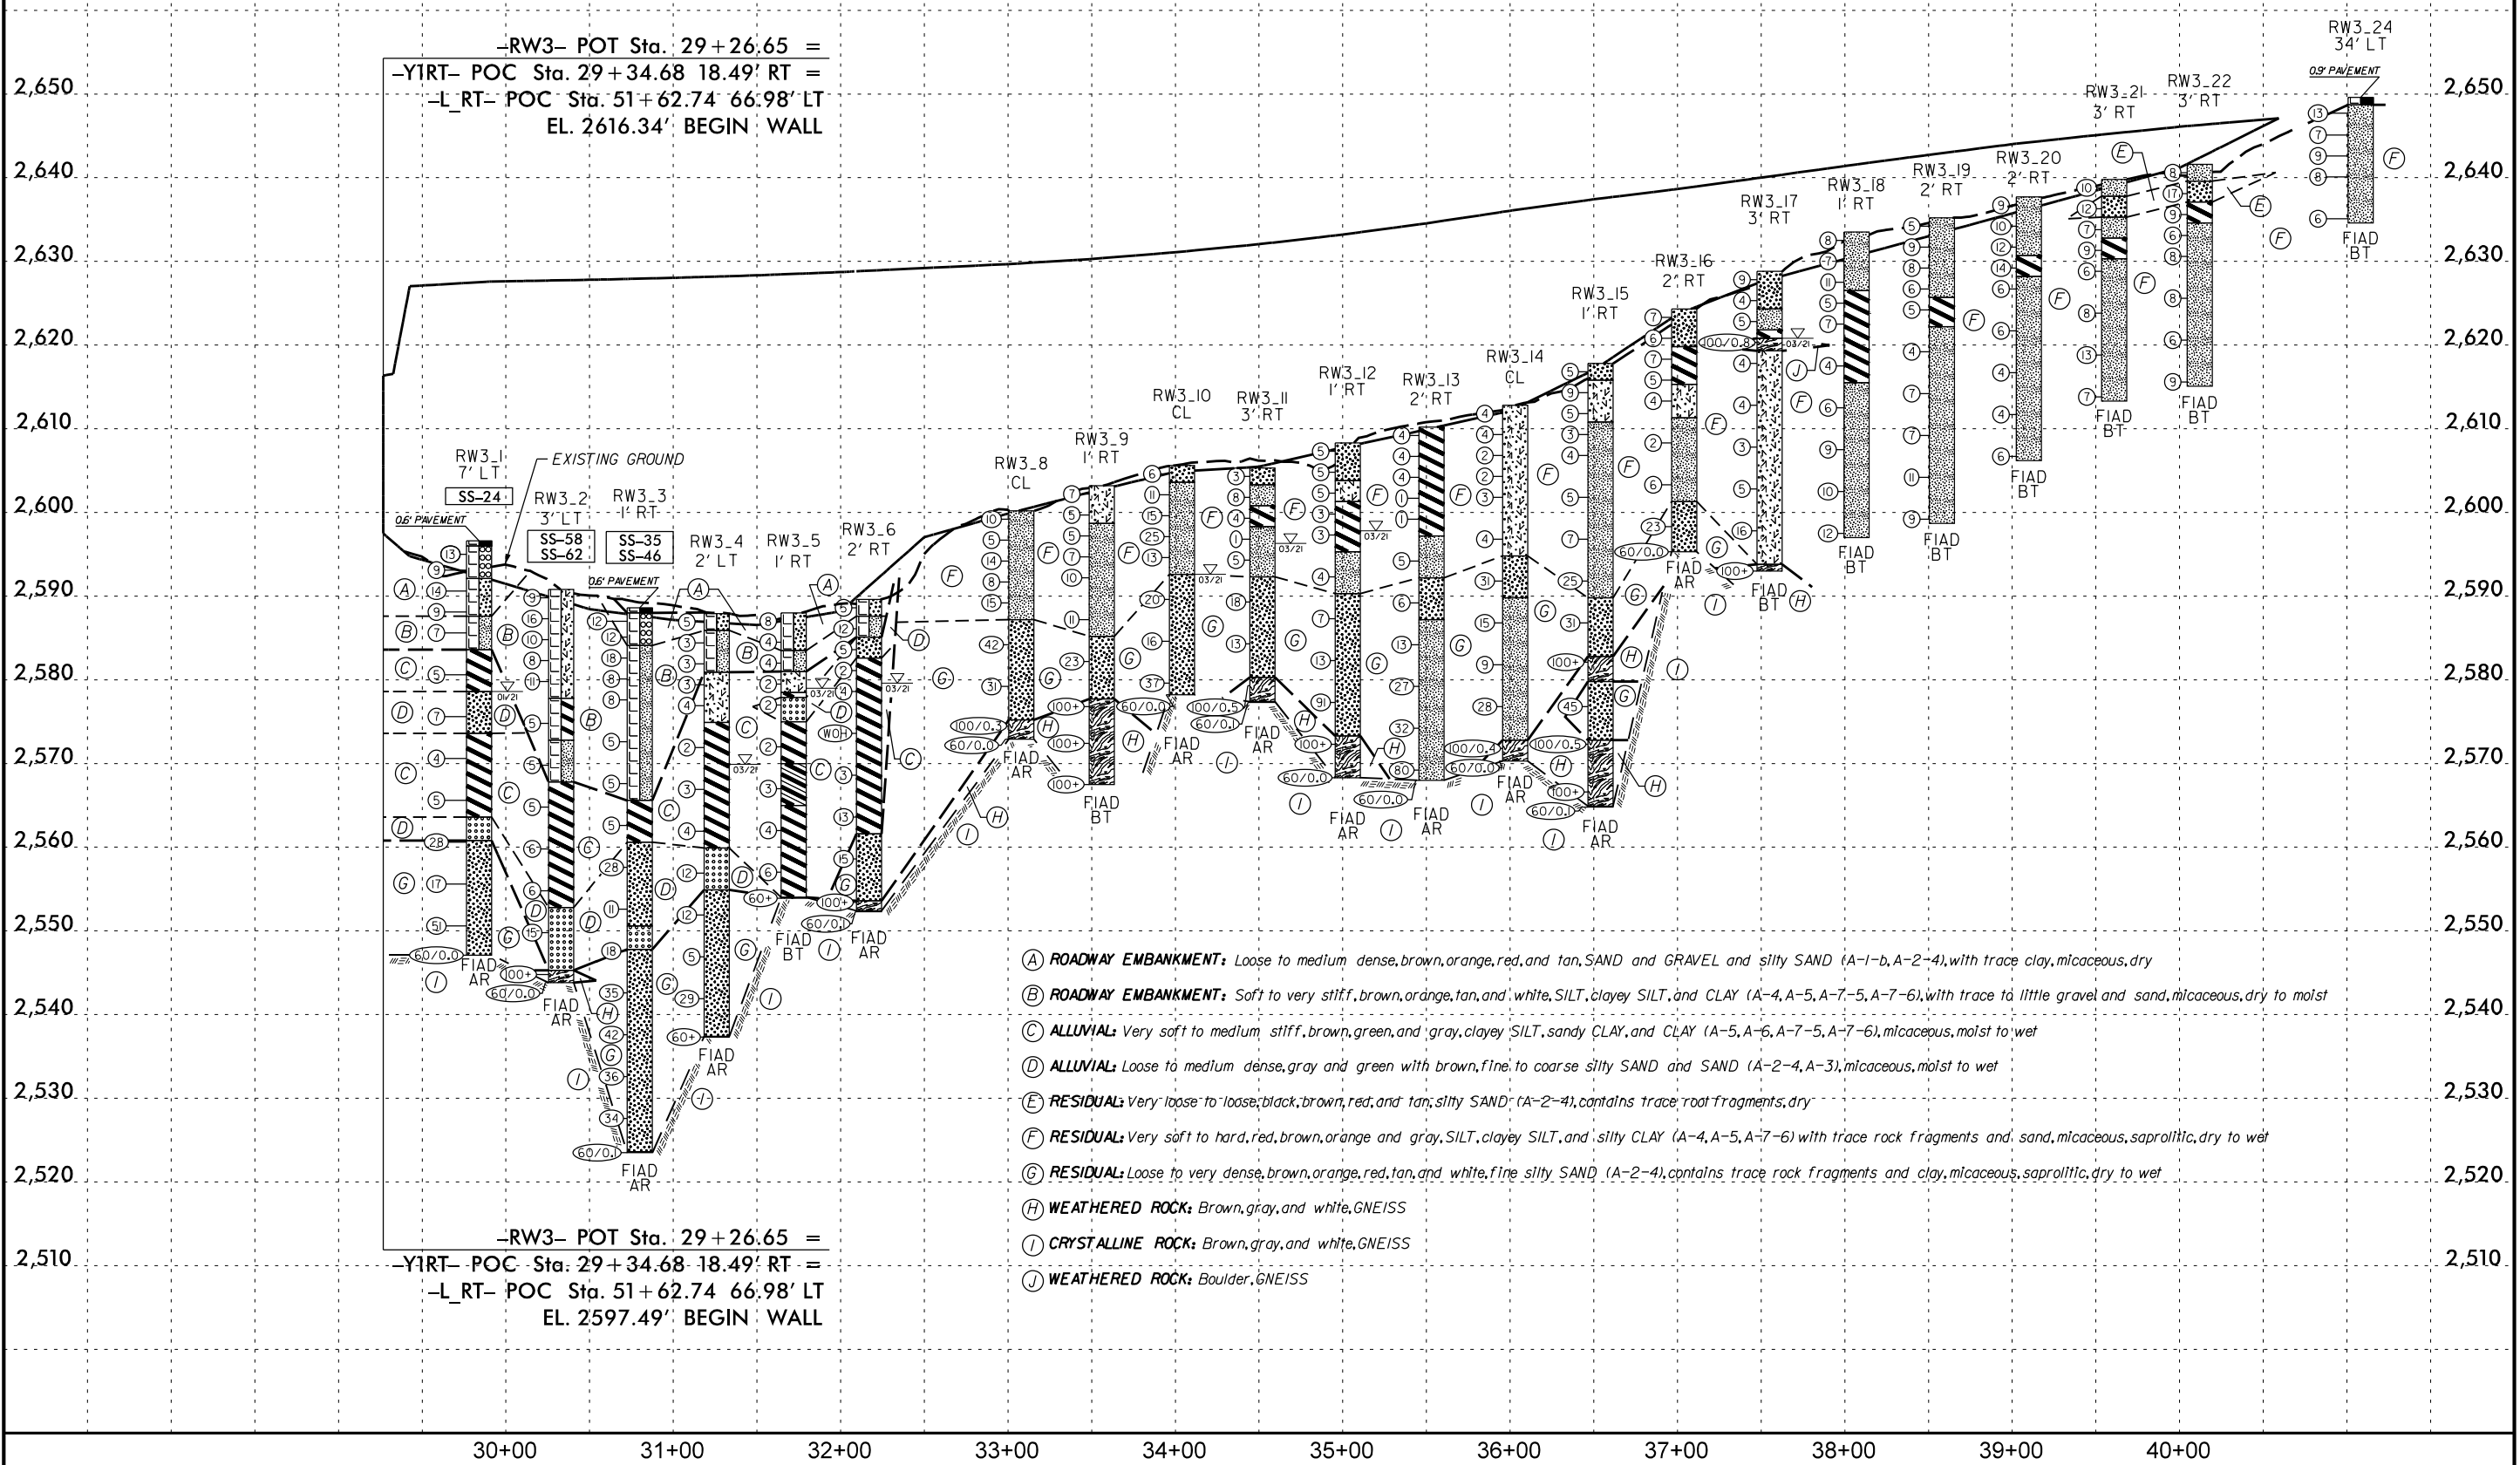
-RW3- POT Sta. 29+26.65 =
-Y1RT- POC Sta. 29+34.68 18.49' RT =
-L_RT- POC Sta. 51+62.74 66.98' LT
EL. 2616.34' BEGIN WALL

-RW3- POT Sta. 29+26.65 =
-Y1RT- POC Sta. 29+34.68 18.49' RT =
-L_RT- POC Sta. 51+62.74 66.98' LT
EL. 2597.49' BEGIN WALL

EXISTING GROUND

RW3_1 7' LT SS-24
RW3_2 3' LT SS-58 SS-62
RW3_3 1' RT SS-35 SS-46
RW3_4 2' LT
RW3_5 1' RT
RW3_6 2' RT
RW3_8 CL
RW3_9 1' RT
RW3_10 CL
RW3_11 3' RT
RW3_12 1' RT
RW3_13 2' RT
RW3_14 CL
RW3_15 1' RT
RW3_16 2' RT
RW3_17 3' RT
RW3_18 1' RT
RW3_19 2' RT
RW3_20 2' RT
RW3_21 3' RT
RW3_22 3' RT
RW3_24 34' LT

0.6' PAVEMENT
0.6' PAVEMENT
0.9' PAVEMENT

FIAD AR
FIAD BT

Ⓐ ROADWAY EMBANKMENT: Loose to medium dense,brown,orange,red,and tan,SAND and GRAVEL and silty SAND (A-1-b,A-2-4),with trace clay,micaceous,dry
Ⓑ ROADWAY EMBANKMENT: Soft to very stiff,brown,orange,tan,and white,SILT,clayey SILT,and CLAY (A-4,A-5,A-7-5,A-7-6),with trace to little gravel and sand,micaceous,dry to moist
Ⓒ ALLUVIAL: Very soft to medium stiff,brown,green,and gray,clayey SILT,sandy CLAY,and CLAY (A-5,A-6,A-7-5,A-7-6),micaceous,moist to wet
Ⓓ ALLUVIAL: Loose to medium dense,gray and green with brown,fine to coarse silty SAND and SAND (A-2-4,A-3),micaceous,moist to wet
Ⓔ RESIDUAL: Very loose to loose,black,brown,red,and tan,silty SAND (A-2-4),contains trace root fragments,dry
Ⓕ RESIDUAL: Very soft to hard,red,brown,orange and gray,SILT,clayey SILT,and silty CLAY (A-4,A-5,A-7-6) with trace rock fragments and sand,micaceous,saprolitic,dry to wet
Ⓖ RESIDUAL: Loose to very dense,brown,orange,red,tan,and white,fine silty SAND (A-2-4),contains trace rock fragments and clay,micaceous,saprolitic,dry to wet
Ⓗ WEATHERED ROCK: Brown,gray,and white,GNEISS
Ⓘ CRYSTALLINE ROCK: Brown,gray,and white,GNEISS
Ⓙ WEATHERED ROCK: Boulder,GNEISS

2,650 2,640 2,630 2,620 2,610 2,600 2,590 2,580 2,570 2,560 2,550 2,540 2,530 2,520 2,510

30+00 31+00 32+00 33+00 34+00 35+00 36+00 37+00 38+00 39+00 40+00